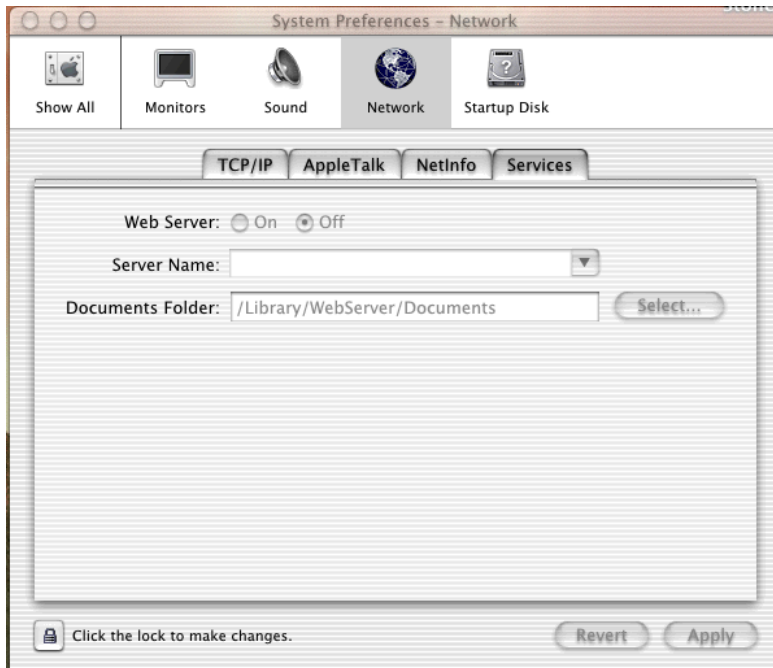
System Preferences – Network

Show All
Monitors
Sound
Network
Startup Disk

TCP/IP
AppleTalk
NetInfo
Services

Web Server: On Off

Server Name:

Documents Folder: /Library/WebServer/Documents
Select...

Click the lock to make changes.
Revert
Apply